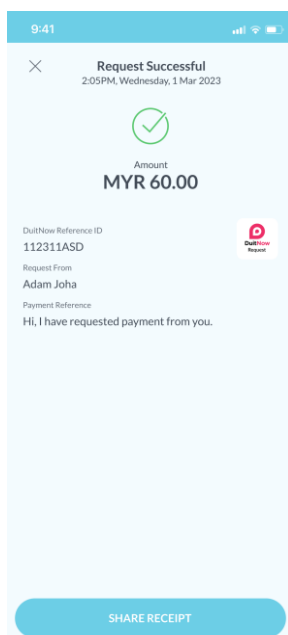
9:41

Request Successful
2:05PM, Wednesday, 1 Mar 2023

Amount
MYR 60.00

DuitNow Reference ID
112311ASD

DuitNow Request

Request From
Adam Joha

Payment Reference
Hi, I have requested payment from you.

SHARE RECEIPT